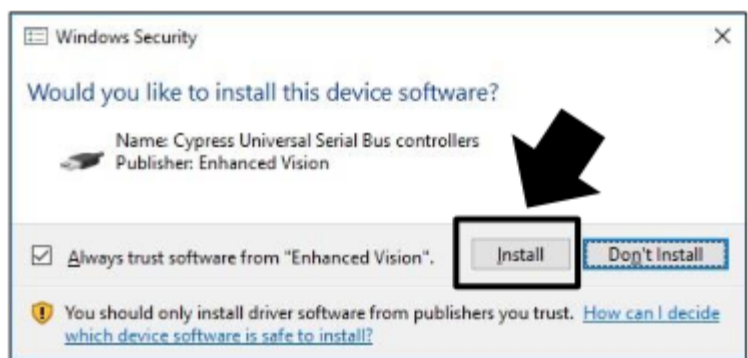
Windows Security

×

Would you like to install this device software?

Name: Cypress Universal Serial Bus controllers
Publisher: Enhanced Vision

Always trust software from "Enhanced Vision".

Install

Don't Install

You should only install driver software from publishers you trust. How can I decide which device software is safe to install?